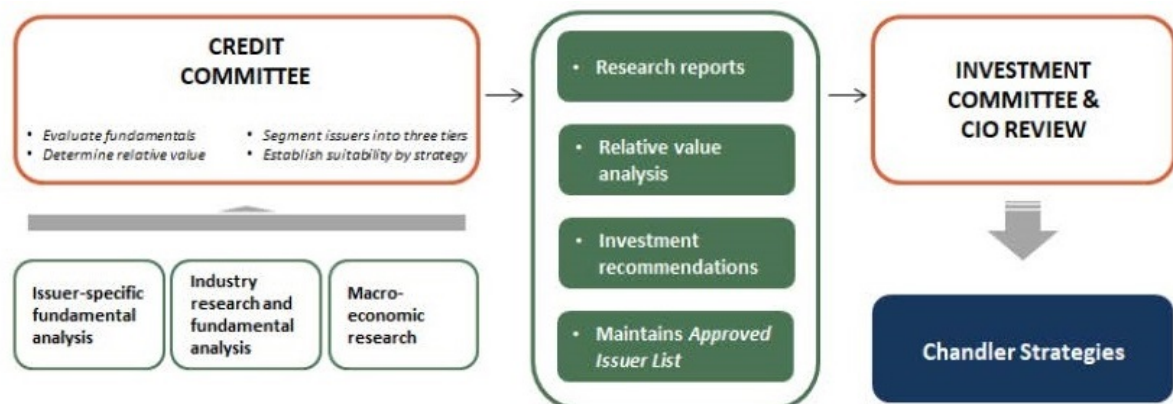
CREDIT COMMITTEE

- Evaluate fundamentals
- Determine relative value
- Segment issuers into three tiers
- Establish suitability by strategy

Issuer-specific fundamental analysis

Industry research and fundamental analysis

Macro-economic research

- Research reports
- Relative value analysis
- Investment recommendations
- Maintains Approved Issuer List

INVESTMENT COMMITTEE & CIO REVIEW

Chandler Strategies